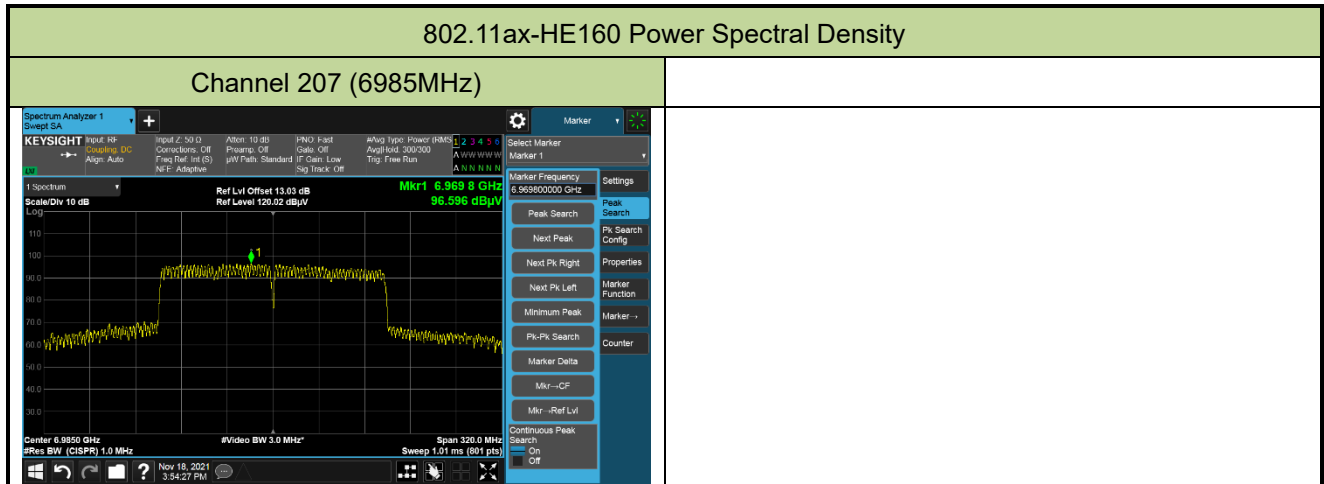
802.11ax-HE160 Power Spectral Density

Channel 207 (6985MHz)

Spectrum Analyzer 1
Swept SA

Marker

KEYSIGHT Input: RF
Coupling: DC
Align: Auto

Input Z: 50 Ω
Corrections: Off
Freq Ref: Int (S)
NFE: Adaptive

Atten: 10 dB
Preamp: Off
µW Path: Standard

PNO: Fast
Gate: Off
IF Gain: Low
Sig Track: Off

#Avg Type: Power (RMS)
Avg|Hold: 300/300
Trig: Free Run

1 2 3 4 5 6
A WWWWW
A NNNNN

Select Marker
Marker 1

1 Spectrum
Scale/Div 10 dB
Log

Ref Lvl Offset 13.03 dB
Ref Level 120.02 dBµV

Mkr1 6.969 8 GHz
96.596 dBµV

110
100
90.0
80.0
70.0
60.0
50.0
40.0
30.0

1

Marker Frequency
6.969800000 GHz

Peak Search
Next Peak
Next Pk Right
Next Pk Left
Minimum Peak
Pk-Pk Search
Marker Delta
Mkr→CF
Mkr→Ref Lvl

Continuous Peak Search
On
Off

Settings
Peak Search
Pk Search Config
Properties
Marker Function
Marker→
Counter

Center 6.9850 GHz
#Res BW (CISPR) 1.0 MHz

#Video BW 3.0 MHz*

Span 320.0 MHz
Sweep 1.01 ms (801 pts)

Nov 18, 2021
3:54:27 PM